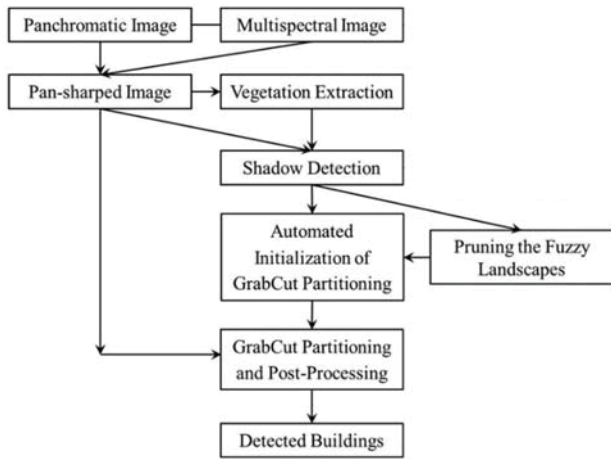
Panchromatic Image

Multispectral Image

Pan-sharped Image

Vegetation Extraction

Shadow Detection

Automated Initialization of GrabCut Partitioning

Pruning the Fuzzy Landscapes

GrabCut Partitioning and Post-Processing

Detected Buildings